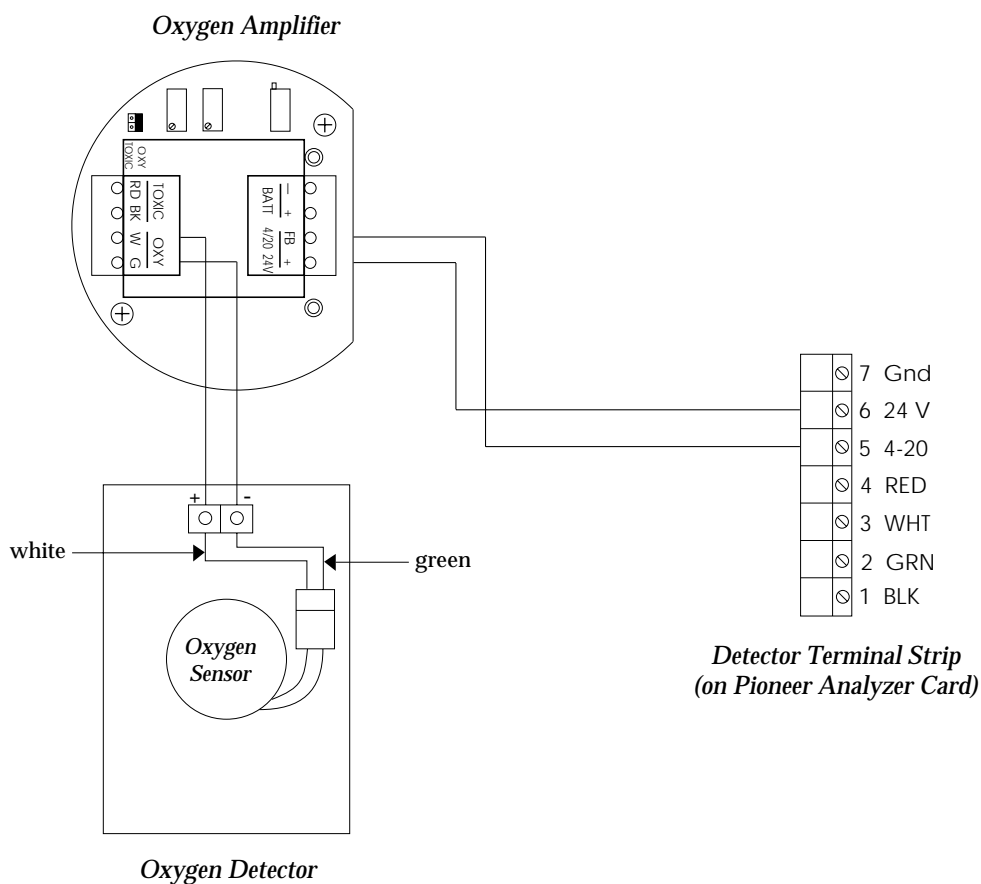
Oxygen Amplifier

OXY
TOXIC

TOXIC
RD BK
OXY
W G

BATT
— +
FB
4/20 24V
— +

7 Gnd
6 24 V
5 4-20
4 RED
3 WHT
2 GRN
1 BLK

Detector Terminal Strip
(on Pioneer Analyzer Card)

+ -

white

green

Oxygen Sensor

Oxygen Detector